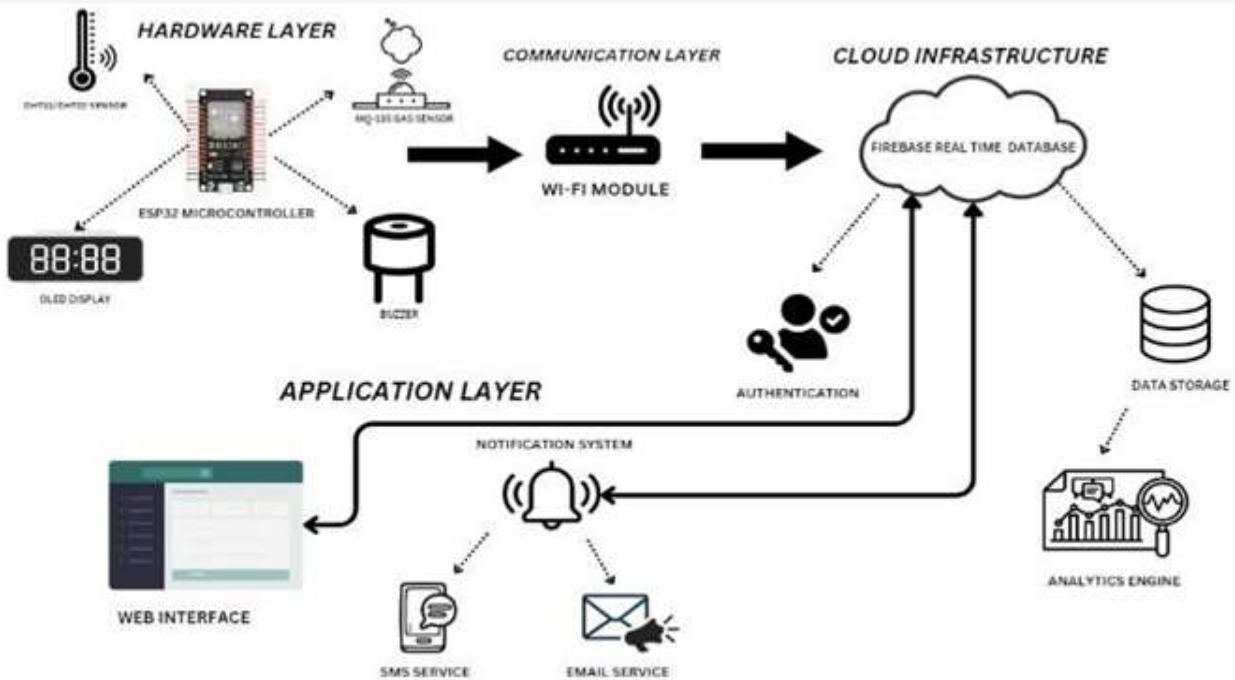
HARDWARE LAYER

DHT11/DHT22 SENSOR

MQ-135 GAS SENSOR

ESP32 MICROCONTROLLER

88:88

OLED DISPLAY

BUZZER

COMMUNICATION LAYER

WI-FI MODULE

CLOUD INFRASTRUCTURE

FIREBASE REAL TIME DATABASE

AUTHENTICATION

DATA STORAGE

ANALYTICS ENGINE

APPLICATION LAYER

NOTIFICATION SYSTEM

WEB INTERFACE

SMS SERVICE

EMAIL SERVICE